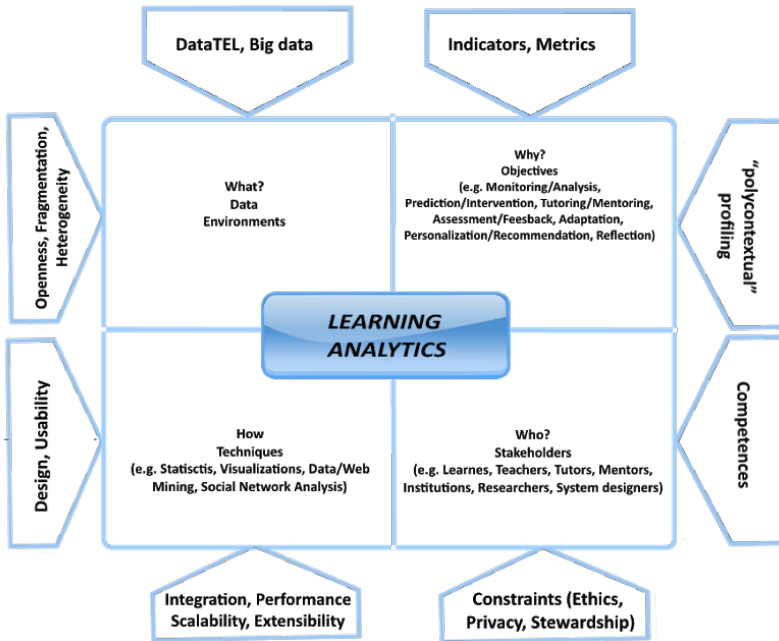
DataTEL, Big data

Indicators, Metrics

Openness, Fragmentation, Heterogeneity

What?
Data
Environments

Why?
Objectives
(e.g. Monitoring/Analysis, Prediction/Intervention, Tutoring/Mentoring, Assessment/Feesback, Adaptation, Personalization/Recommendation, Reflection)

"polycontextual" profiling

LEARNING ANALYTICS

Design, Usability

How
Techniques
(e.g. Statistcis, Visualizations, Data/Web Mining, Social Network Analysis)

Who?
Stakeholders
(e.g. Learnes, Teachers, Tutors, Mentors, Institutions, Researchers, System designers)

Competences

Integration, Performance Scalability, Extensibility

Constraints (Ethics, Privacy, Stewardship)